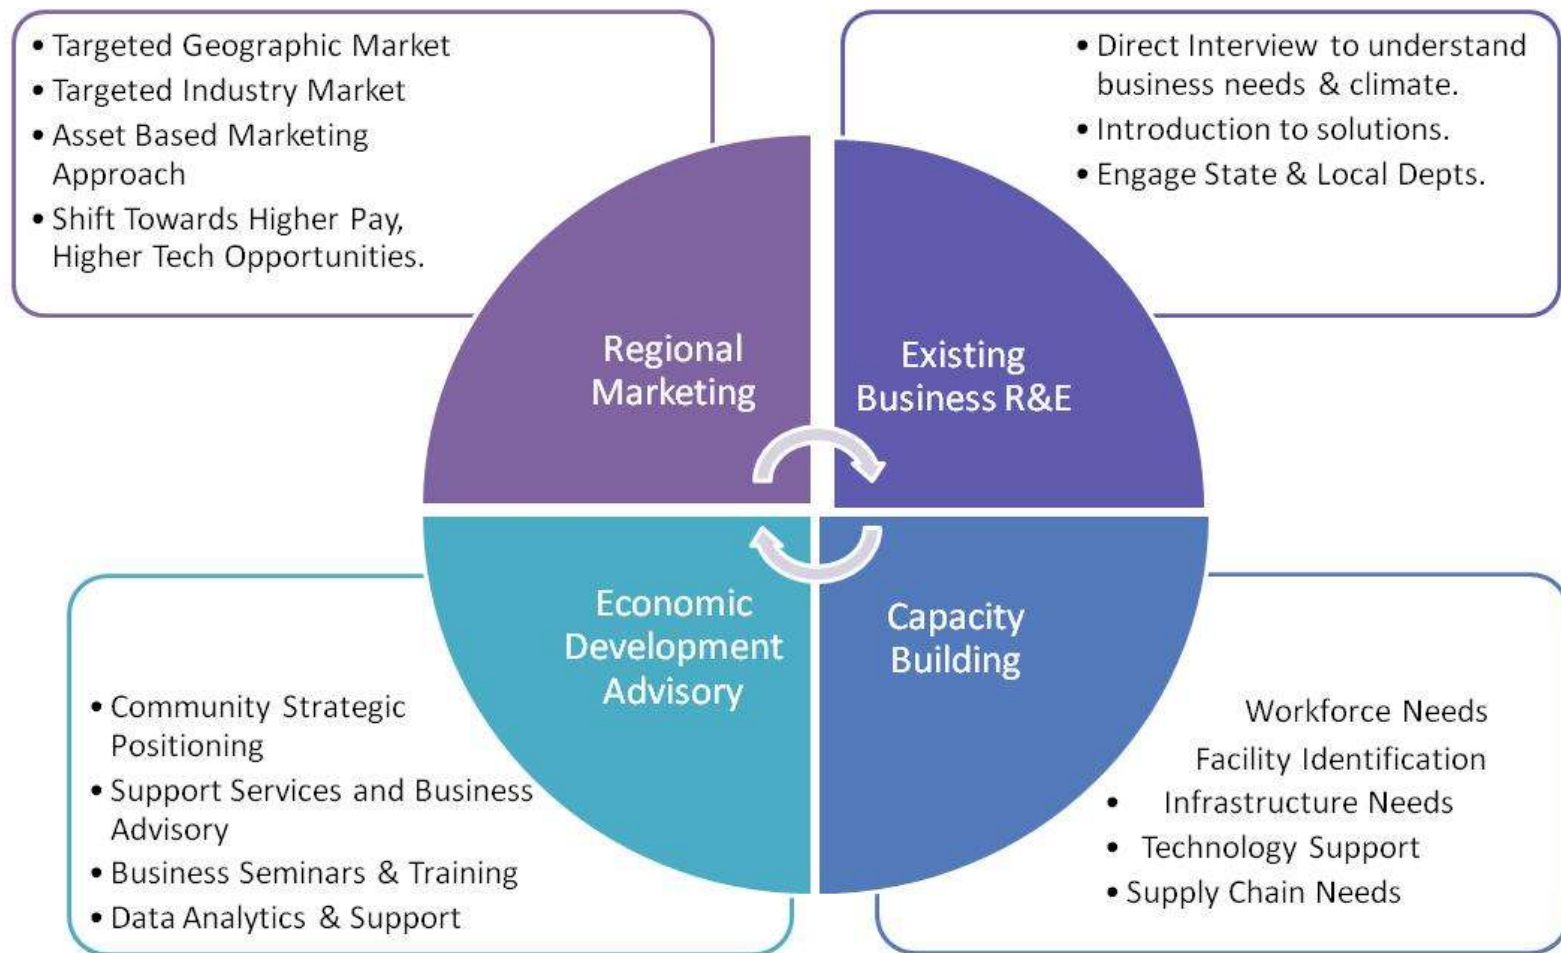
• Targeted Geographic Market
• Targeted Industry Market
• Asset Based Marketing Approach
• Shift Towards Higher Pay, Higher Tech Opportunities.

• Direct Interview to understand business needs & climate.
• Introduction to solutions.
• Engage State & Local Depts.

Regional Marketing

Existing Business R&E

Economic Development Advisory

Capacity Building

• Community Strategic Positioning
• Support Services and Business Advisory
• Business Seminars & Training
• Data Analytics & Support

Workforce Needs
Facility Identification
• Infrastructure Needs
• Technology Support
• Supply Chain Needs